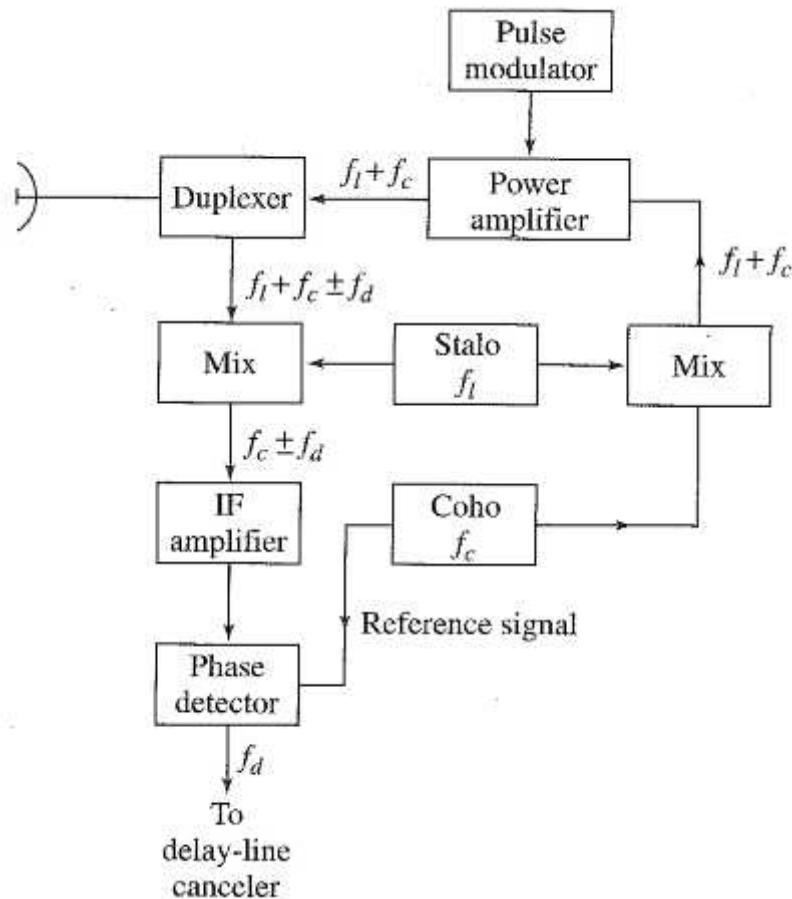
Pulse modulator

Duplexer

$f_l + f_c$

Power amplifier

$f_l + f_c$

$f_l + f_c \pm f_d$

Mix

Stalo $f_l$

Mix

$f_c \pm f_d$

IF amplifier

Coho $f_c$

Reference signal

Phase detector

$f_d$

To delay-line canceler